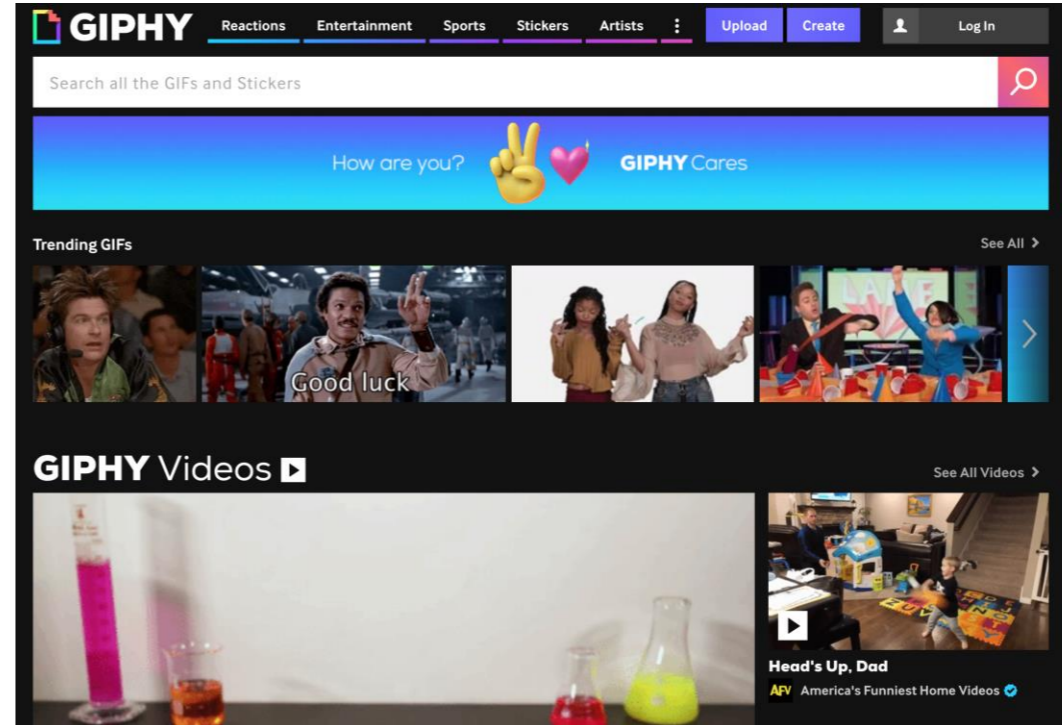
GIPHY Reactions Entertainment Sports Stickers Artists Upload Create Log In

Search all the GIFs and Stickers

How are you? GIPHY Cares

Trending GIFs

See All

Good luck

GIPHY Videos

See All Videos

Head's Up, Dad

AFV America's Funniest Home Videos